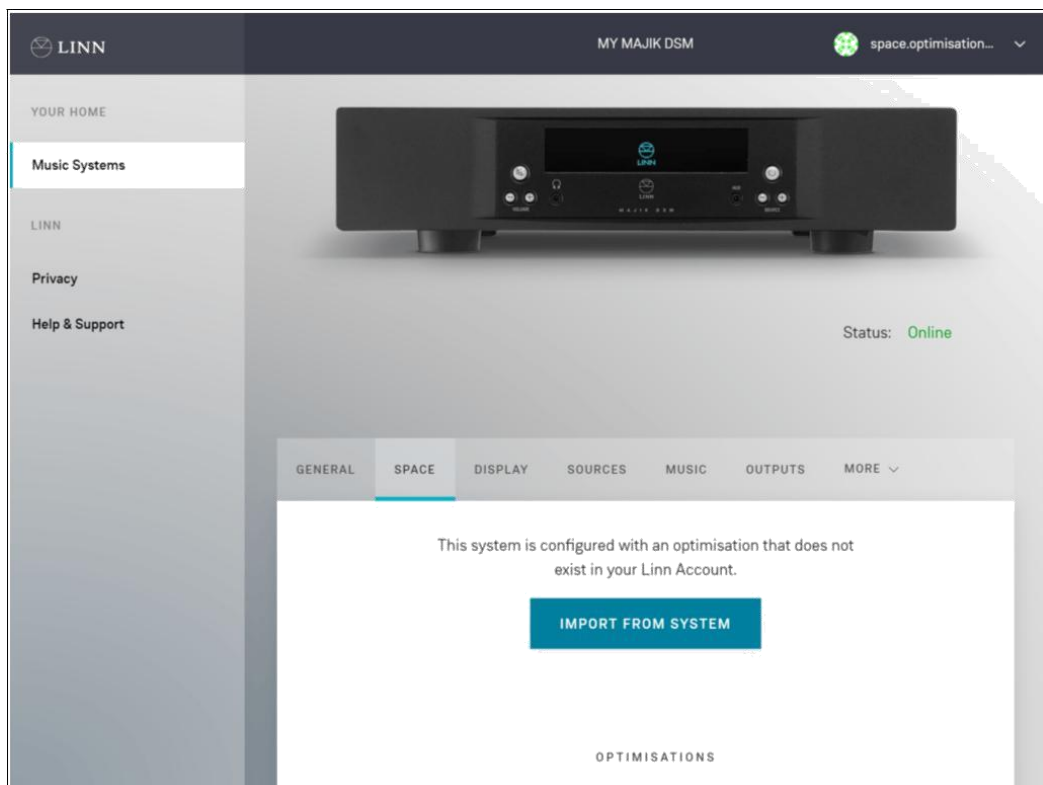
LINN

MY MAJIK DSM

space.optimisation...

YOUR HOME

Music Systems

LINN

Privacy

Help & Support

LINN

LINN

MAJIK DSM

Status: Online

GENERAL SPACE DISPLAY SOURCES MUSIC OUTPUTS MORE

This system is configured with an optimisation that does not exist in your Linn Account.

IMPORT FROM SYSTEM

OPTIMISATIONS